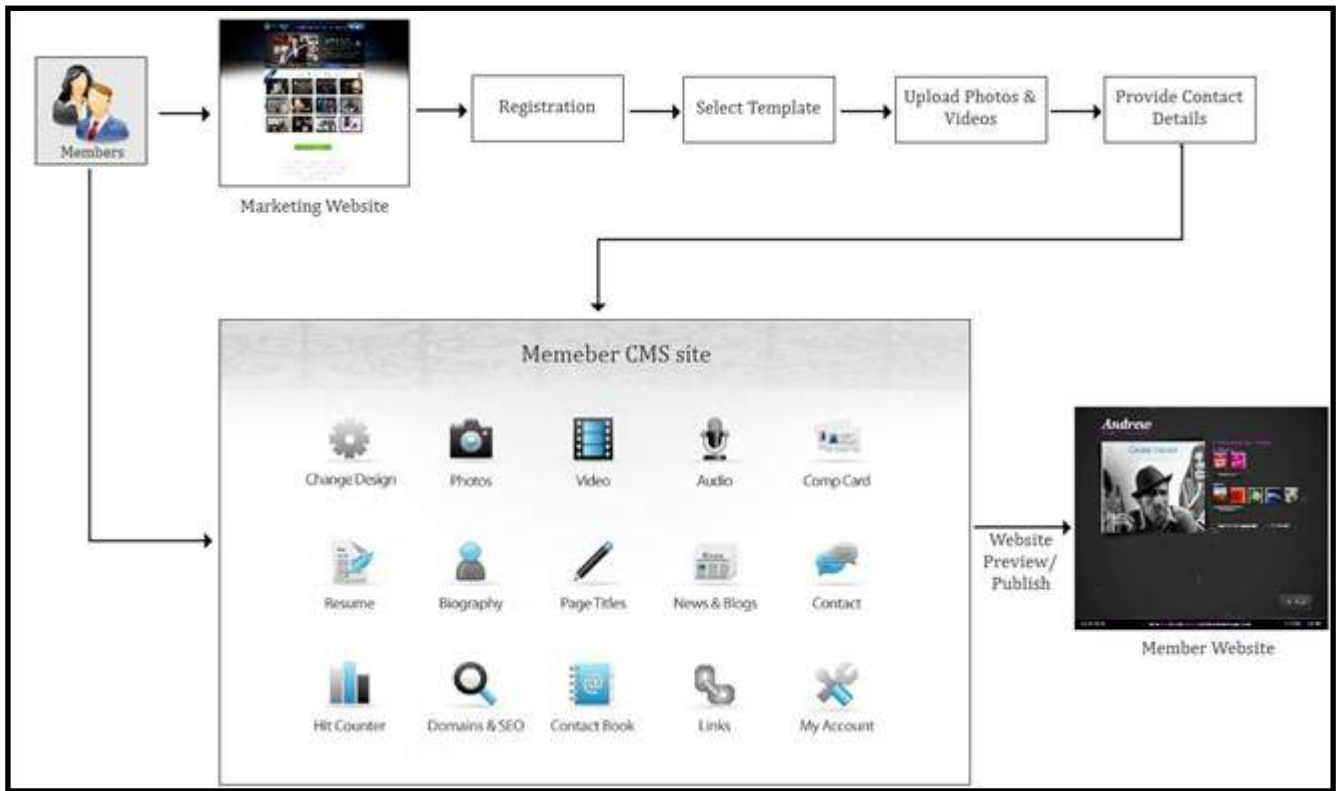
Members

Marketing Website

Registration

Select Template

Upload Photos & Videos

Provide Contact Details

Memeber CMS site

Change Design

Photos

Video

Audio

Comp Card

Resume

Biography

Page Titles

News & Blogs

Contact

Hit Counter

Domains & SEO

Contact Book

Links

My Account

Website Preview/ Publish

Andrew

Member Website